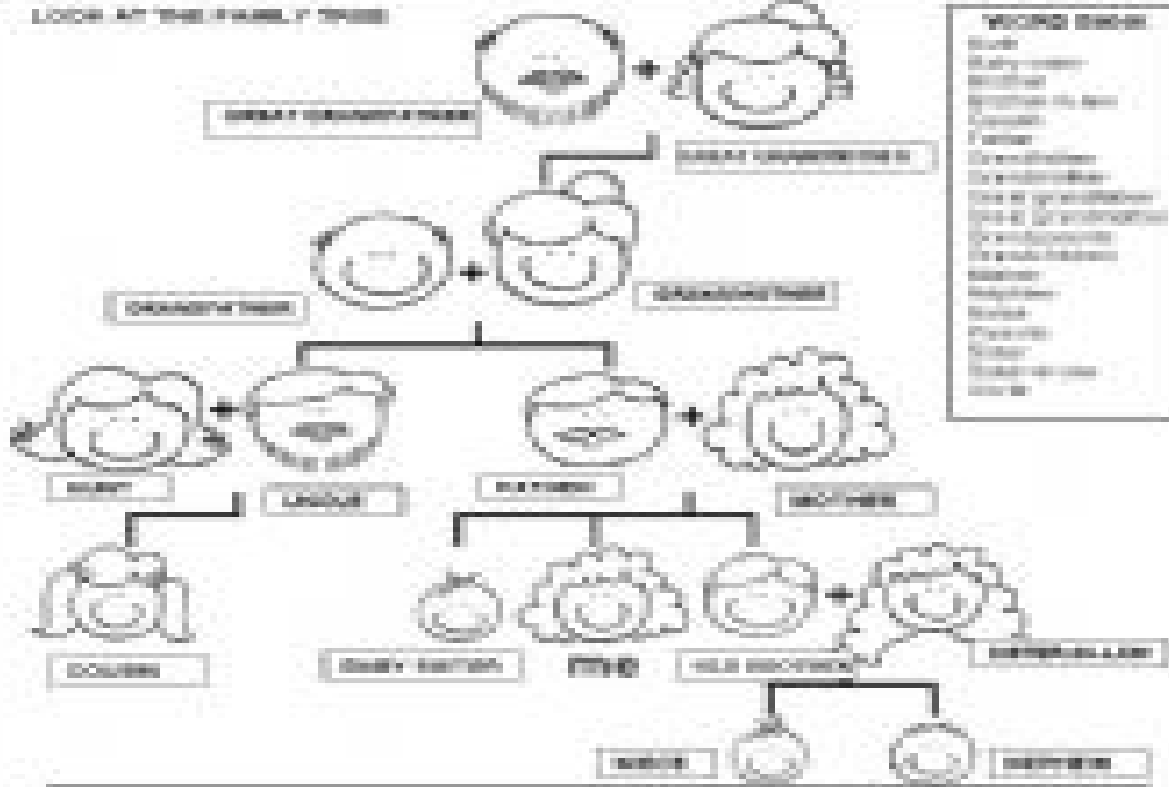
LOOK AT THE FAMILY TREE

GREAT GRANDFATHER

GREAT GRANDMOTHER

GRANDFATHER

GRANDMOTHER

AUNT

UNCLE

FATHER

MOTHER

COUSIN

BABY SISTER

ME

HIS BROTHER

SISTER-IN-LAW

NIECE

NEPHEW

WORD BANK
Aunt
Baby sister
Brother
Brother-in-law
Cousin
Father
Grandfather
Grandmother
Great grandfather
Great grandmother
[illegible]
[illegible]
Mother
Nephew
Niece
Parents
Sister
Sister-in-law
Uncle